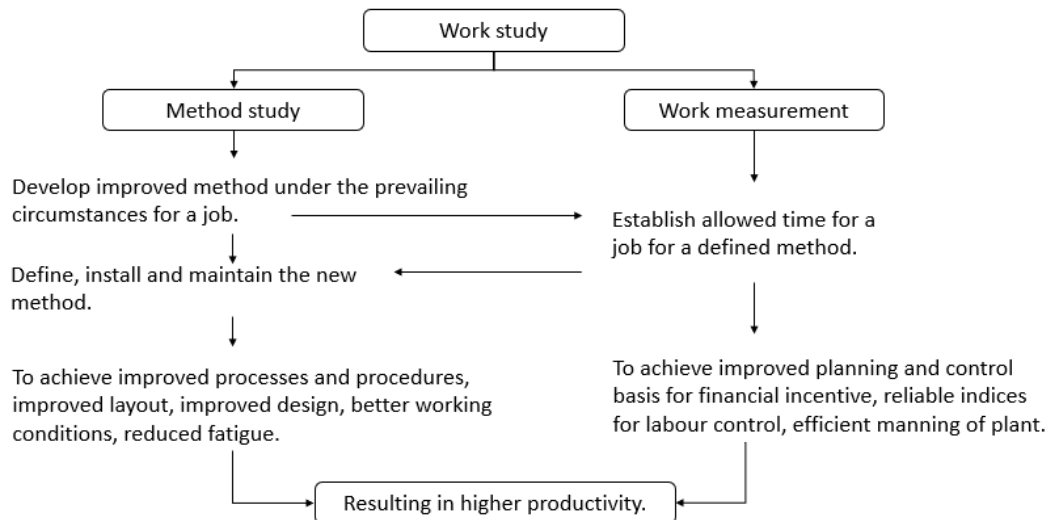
Work study

Method study

Work measurement

Develop improved method under the prevailing circumstances for a job.

Establish allowed time for a job for a defined method.

Define, install and maintain the new method.

To achieve improved processes and procedures, improved layout, improved design, better working conditions, reduced fatigue.

To achieve improved planning and control basis for financial incentive, reliable indices for labour control, efficient manning of plant.

Resulting in higher productivity.